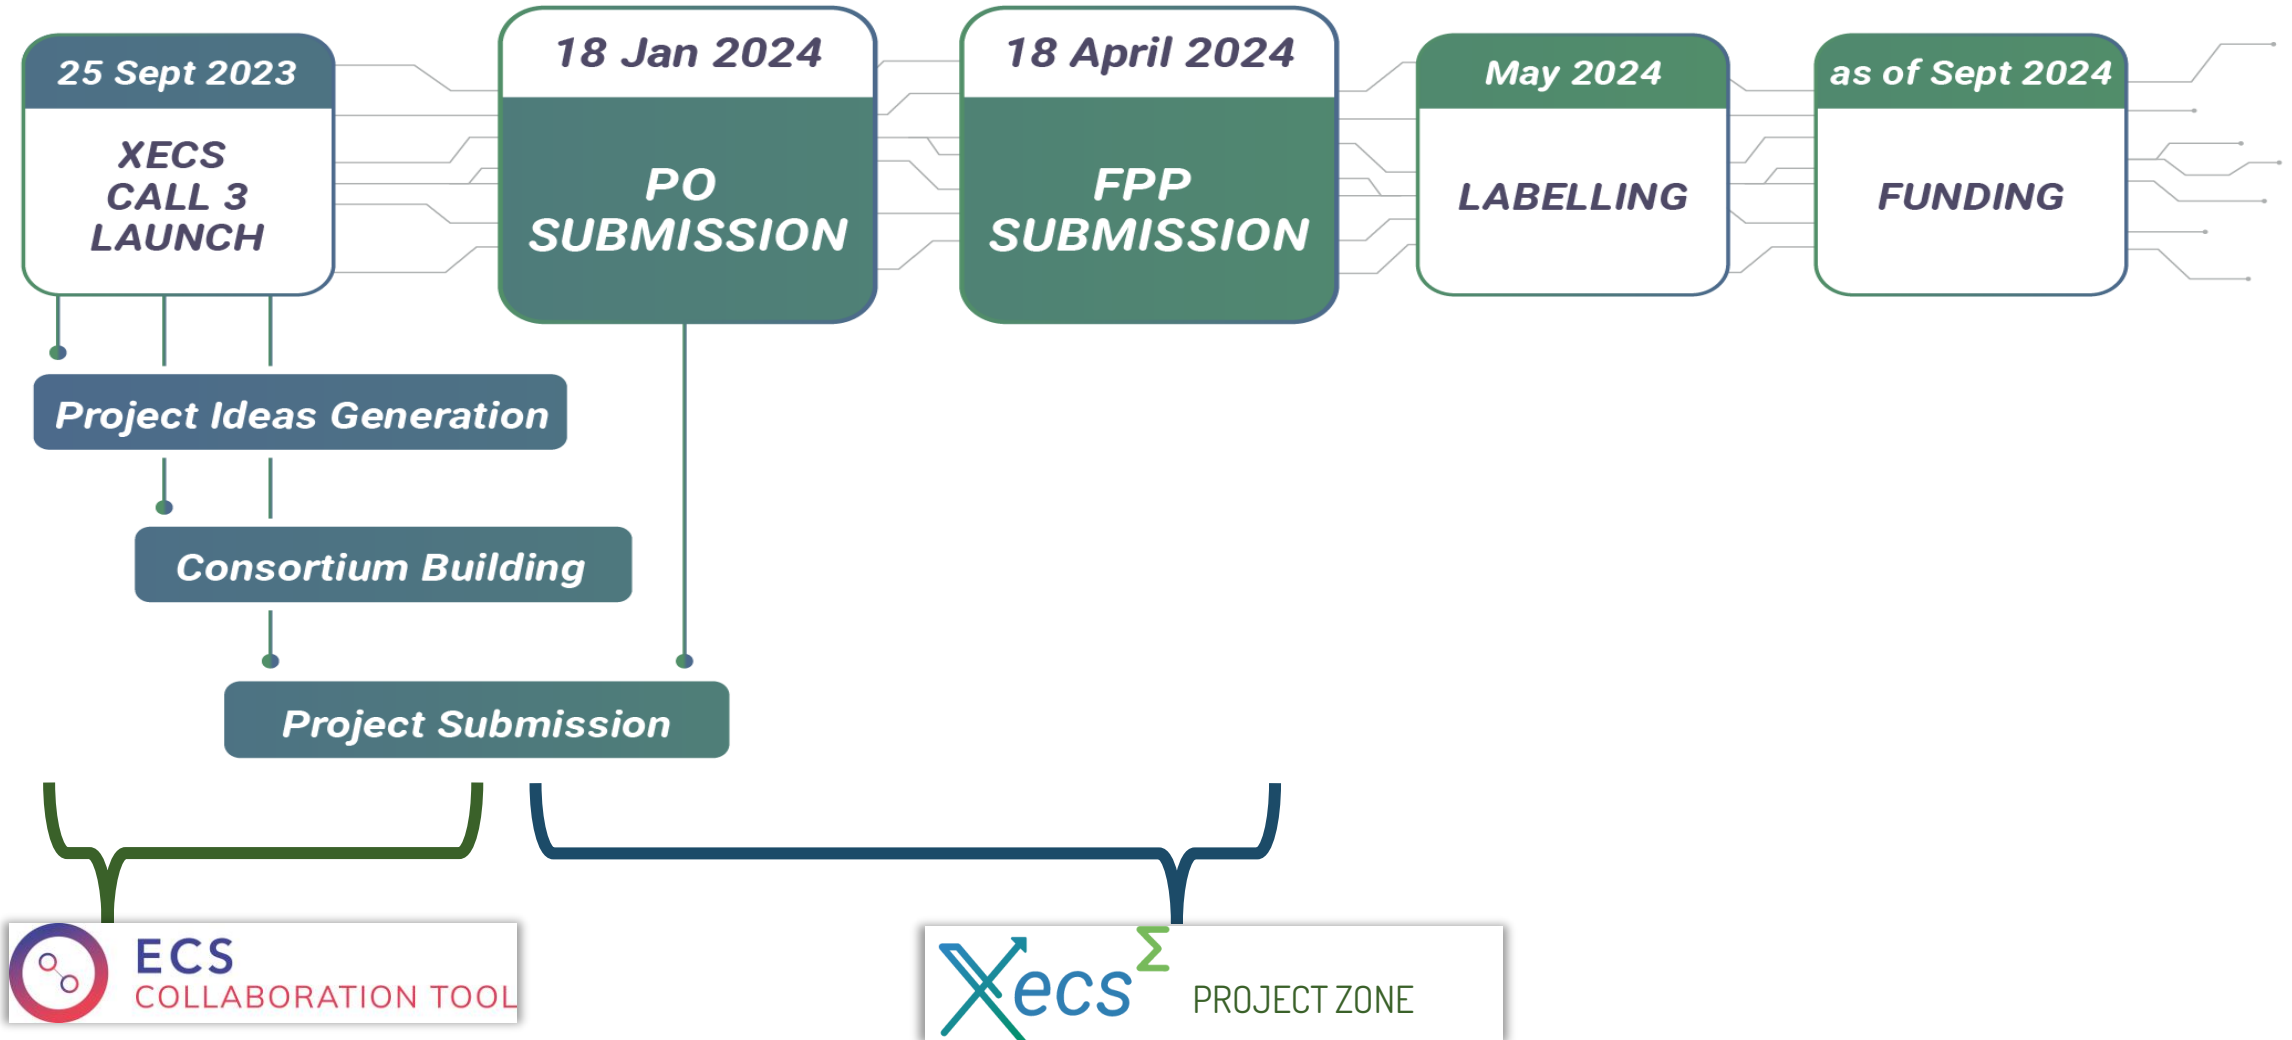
25 Sept 2023

XECS CALL 3 LAUNCH

18 Jan 2024

PO SUBMISSION

18 April 2024

FPP SUBMISSION

May 2024

LABELLING

as of Sept 2024

FUNDING

Project Ideas Generation

Consortium Building

Project Submission

ECS COLLABORATION TOOL

Xecs$^{\Sigma}$ PROJECT ZONE